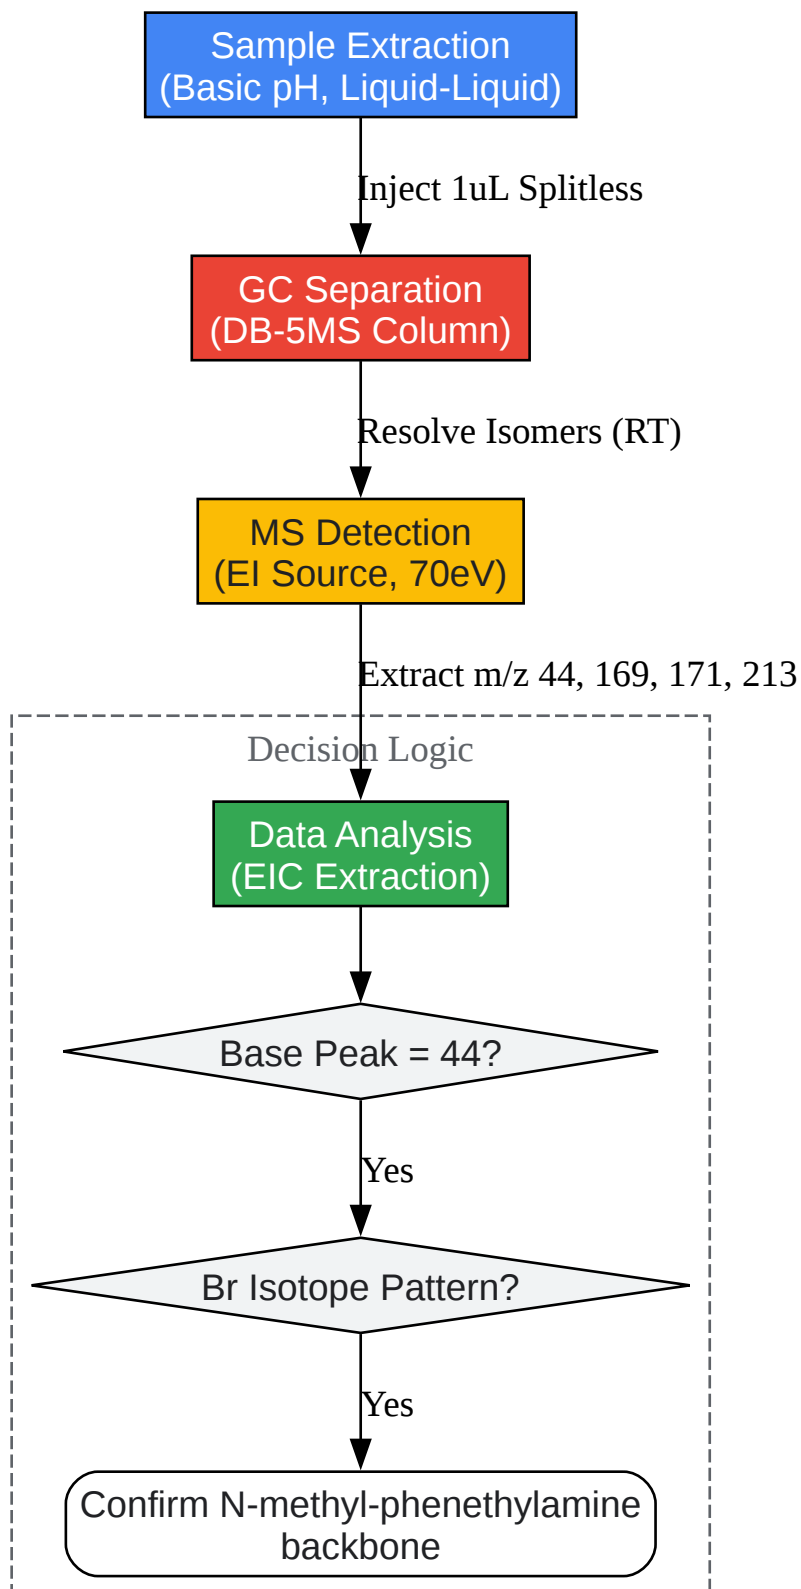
Sample Extraction
(Basic pH, Liquid-Liquid)

Inject 1uL Splitless

GC Separation
(DB-5MS Column)

Resolve Isomers (RT)

MS Detection
(EI Source, 70eV)

Extract m/z 44, 169, 171, 213

Decision Logic

Data Analysis
(EIC Extraction)

Base Peak = 44?

Yes

Br Isotope Pattern?

Yes

Confirm N-methyl-phenethylamine backbone